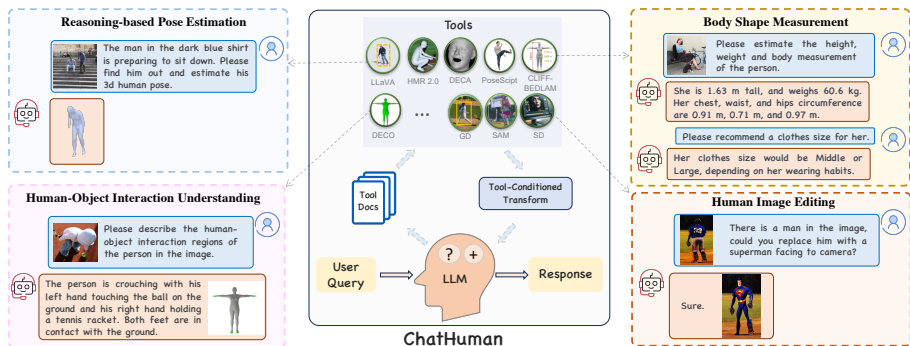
Reasoning-based Pose Estimation

The man in the dark blue shirt is preparing to sit down. Please find him out and estimate his 3d human pose.

Tools

LLaVA
HMR 2.0
DECA
PoseScipt
CLIFF-BEDLAM
DECO
...
GD
SAM
SD

Body Shape Measurement

Please estimate the height, weight and body measurement of the person.

She is 1.63 m tall, and weighs 60.6 kg. Her chest, waist, and hips circumference are 0.91 m, 0.71 m, and 0.97 m.

Please recommend a clothes size for her.

Her clothes size would be Middle or Large, depending on her wearing habits.

Human-Object Interaction Understanding

Please describe the human-object interaction regions of the person in the image.

The person is crouching with his left hand touching the ball on the ground and his right hand holding a tennis racket. Both feet are in contact with the ground.

Tool Docs

Tool-Conditioned Transform

? +

LLM

User Query

Response

ChatHuman

Human Image Editing

There is a man in the image, could you replace him with a superman facing to camera?

Sure.